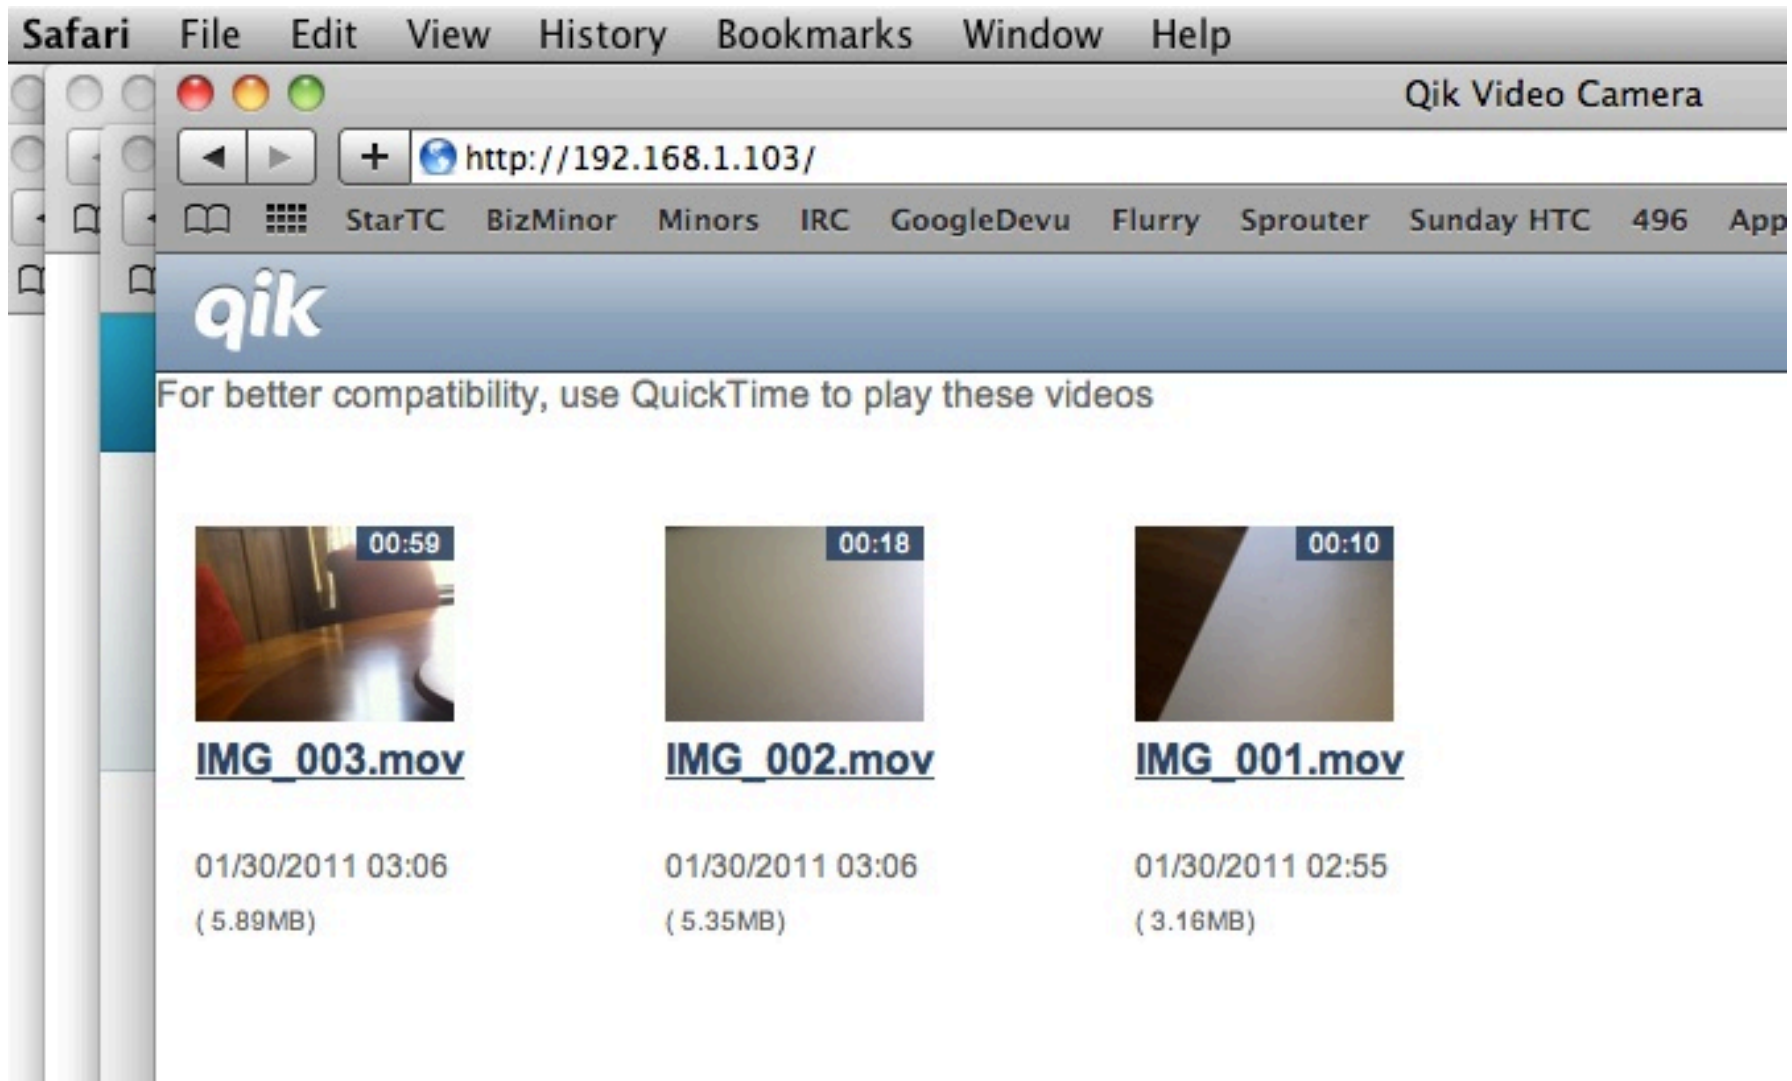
Safari File Edit View History Bookmarks Window Help

Qik Video Camera

http://192.168.1.103/

StarTC BizMinor Minors IRC GoogleDevu Flurry Sprouter Sunday HTC 496 App

qik

For better compatibility, use QuickTime to play these videos

00:59
IMG_003.mov
01/30/2011 03:06
( 5.89MB)

00:18
IMG_002.mov
01/30/2011 03:06
( 5.35MB)

00:10
IMG_001.mov
01/30/2011 02:55
( 3.16MB)